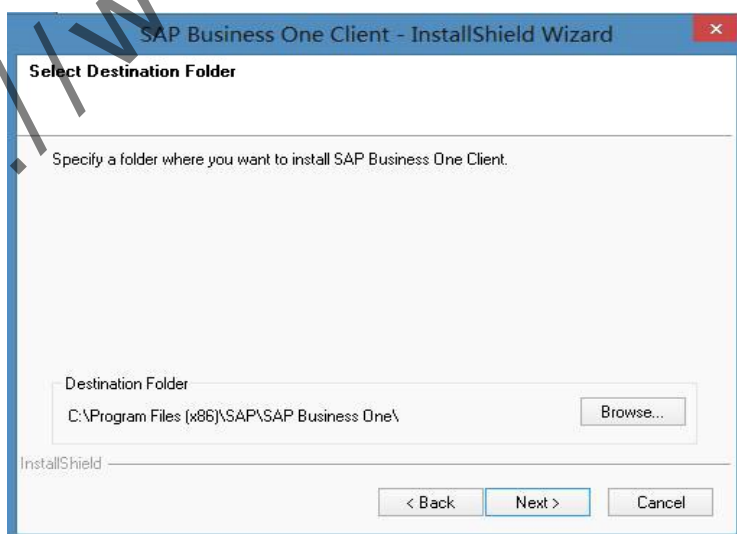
SAP Business One Client - InstallShield Wizard

Select Destination Folder

Specify a folder where you want to install SAP Business One Client.

Destination Folder

C:\Program Files (x86)\SAP\SAP Business One\

Browse...

InstallShield

< Back

Next >

Cancel